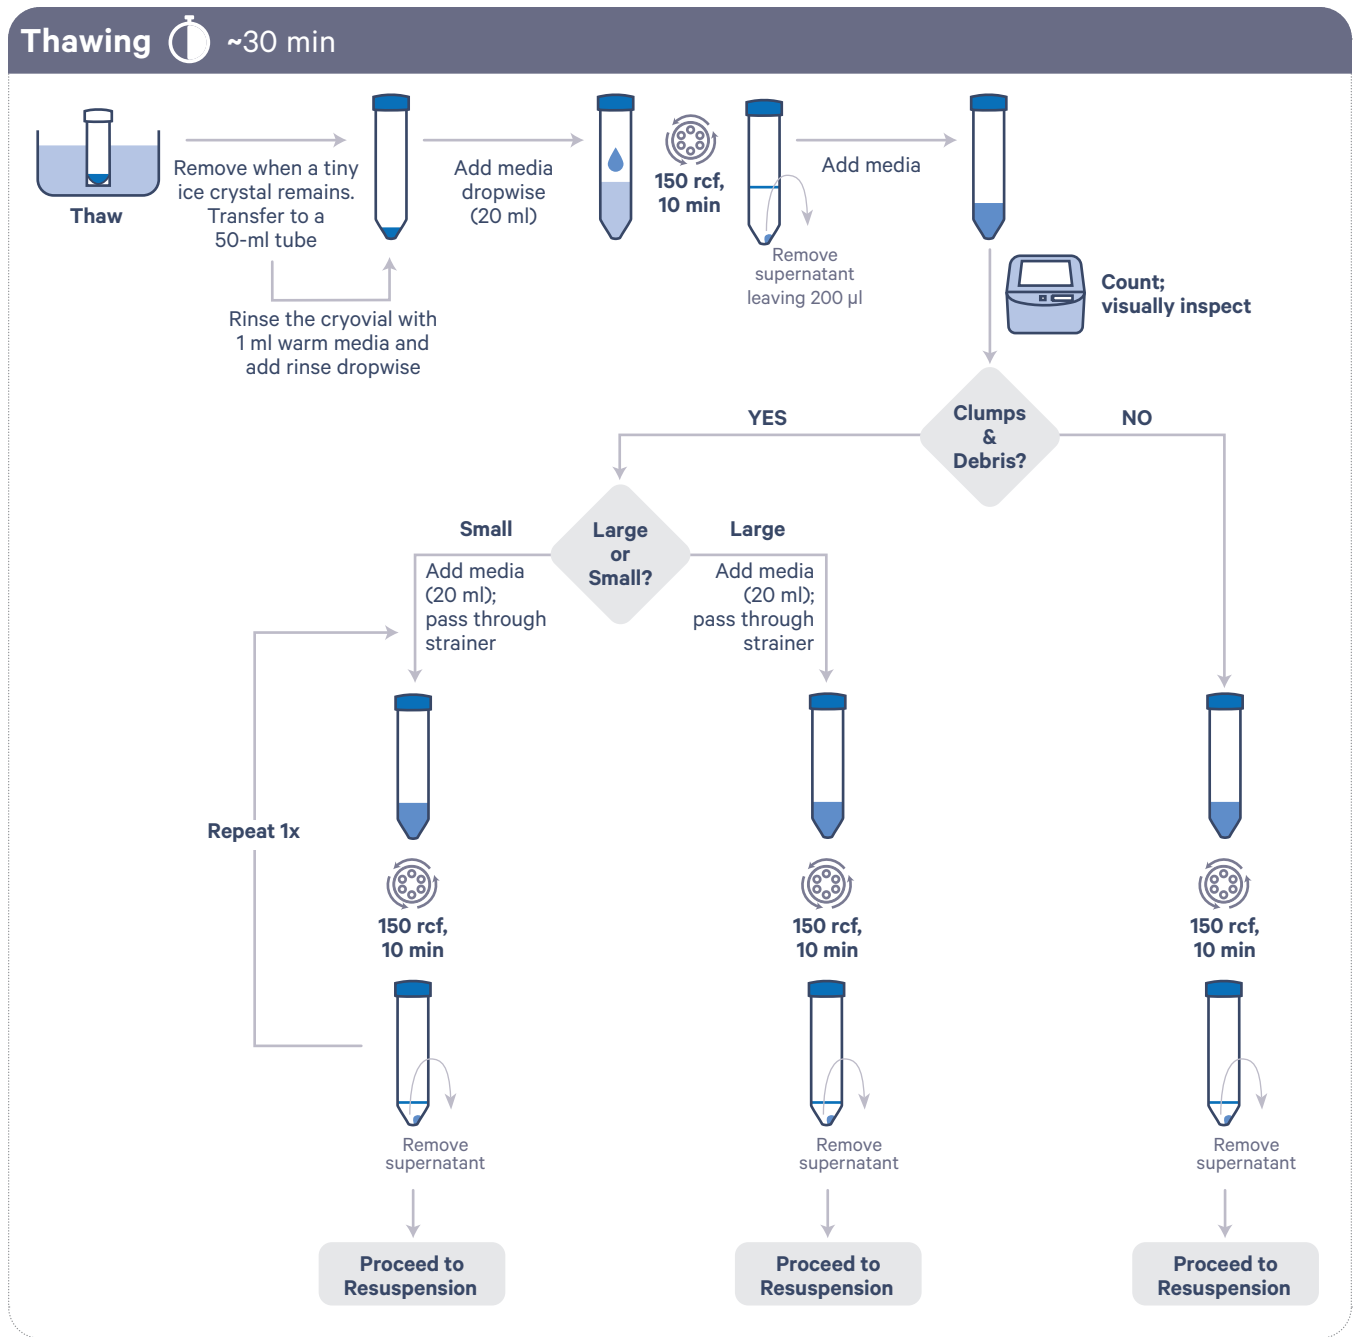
Thawing ~30 min

Thaw

Remove when a tiny ice crystal remains. Transfer to a 50-ml tube

Rinse the cryovial with 1 ml warm media and add rinse dropwise

Add media dropwise (20 ml)

150 rcf, 10 min

Remove supernatant leaving 200 µl

Add media

Count; visually inspect

Clumps & Debris?

YES

NO

Large or Small?

Small

Add media (20 ml); pass through strainer

Large

Add media (20 ml); pass through strainer

Repeat 1x

150 rcf, 10 min

150 rcf, 10 min

150 rcf, 10 min

Remove supernatant

Remove supernatant

Remove supernatant

Proceed to Resuspension

Proceed to Resuspension

Proceed to Resuspension